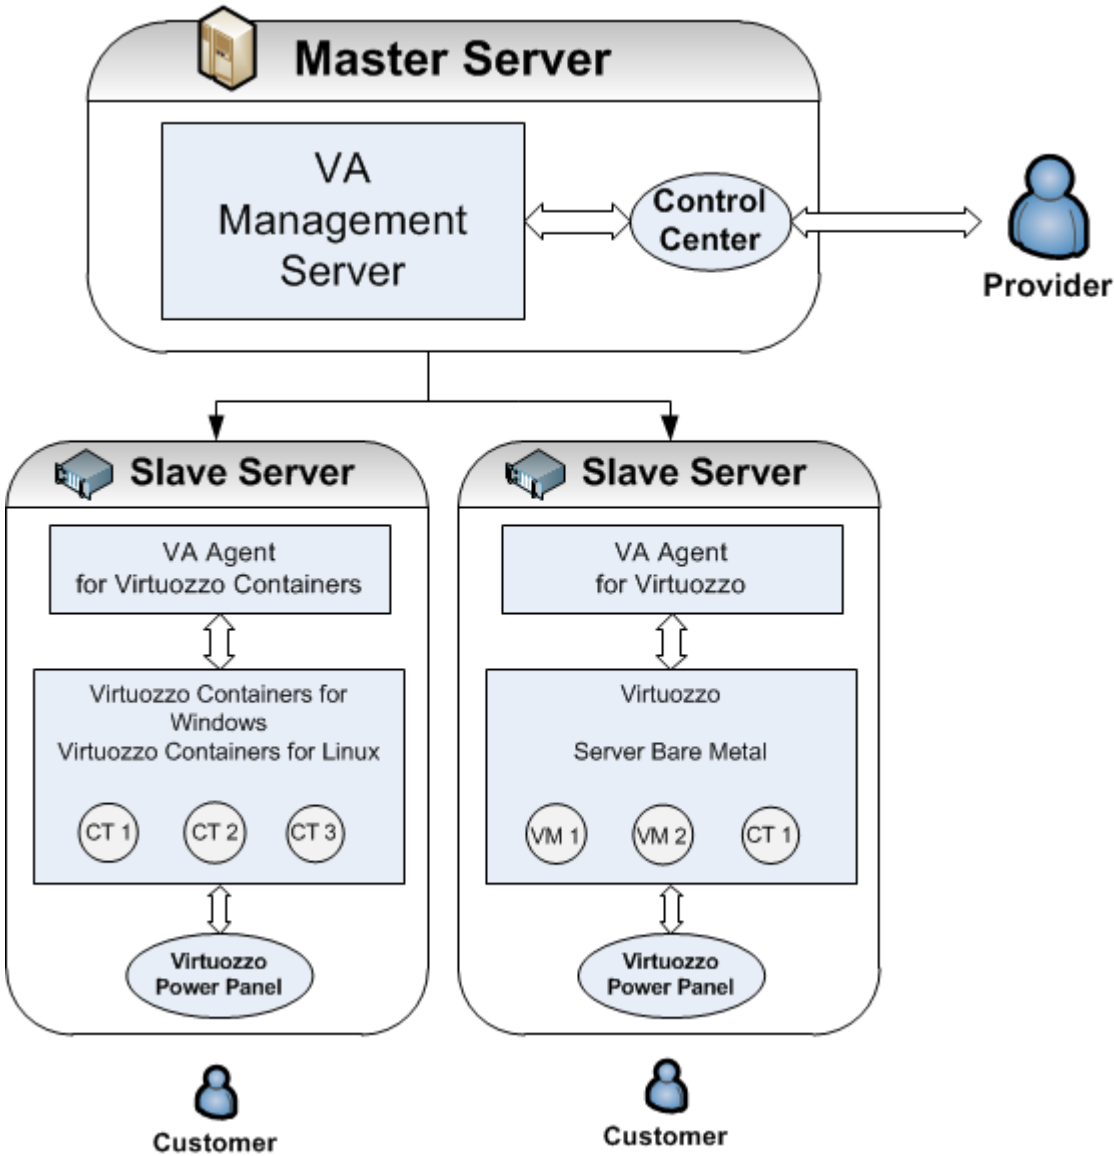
Master Server

VA Management Server

Control Center

Provider

Slave Server

VA Agent for Virtuozzo Containers

Virtuozzo Containers for Windows
Virtuozzo Containers for Linux

CT 1

CT 2

CT 3

Virtuozzo Power Panel

Customer

Slave Server

VA Agent for Virtuozzo

Virtuozzo

Server Bare Metal

VM 1

VM 2

CT 1

Virtuozzo Power Panel

Customer